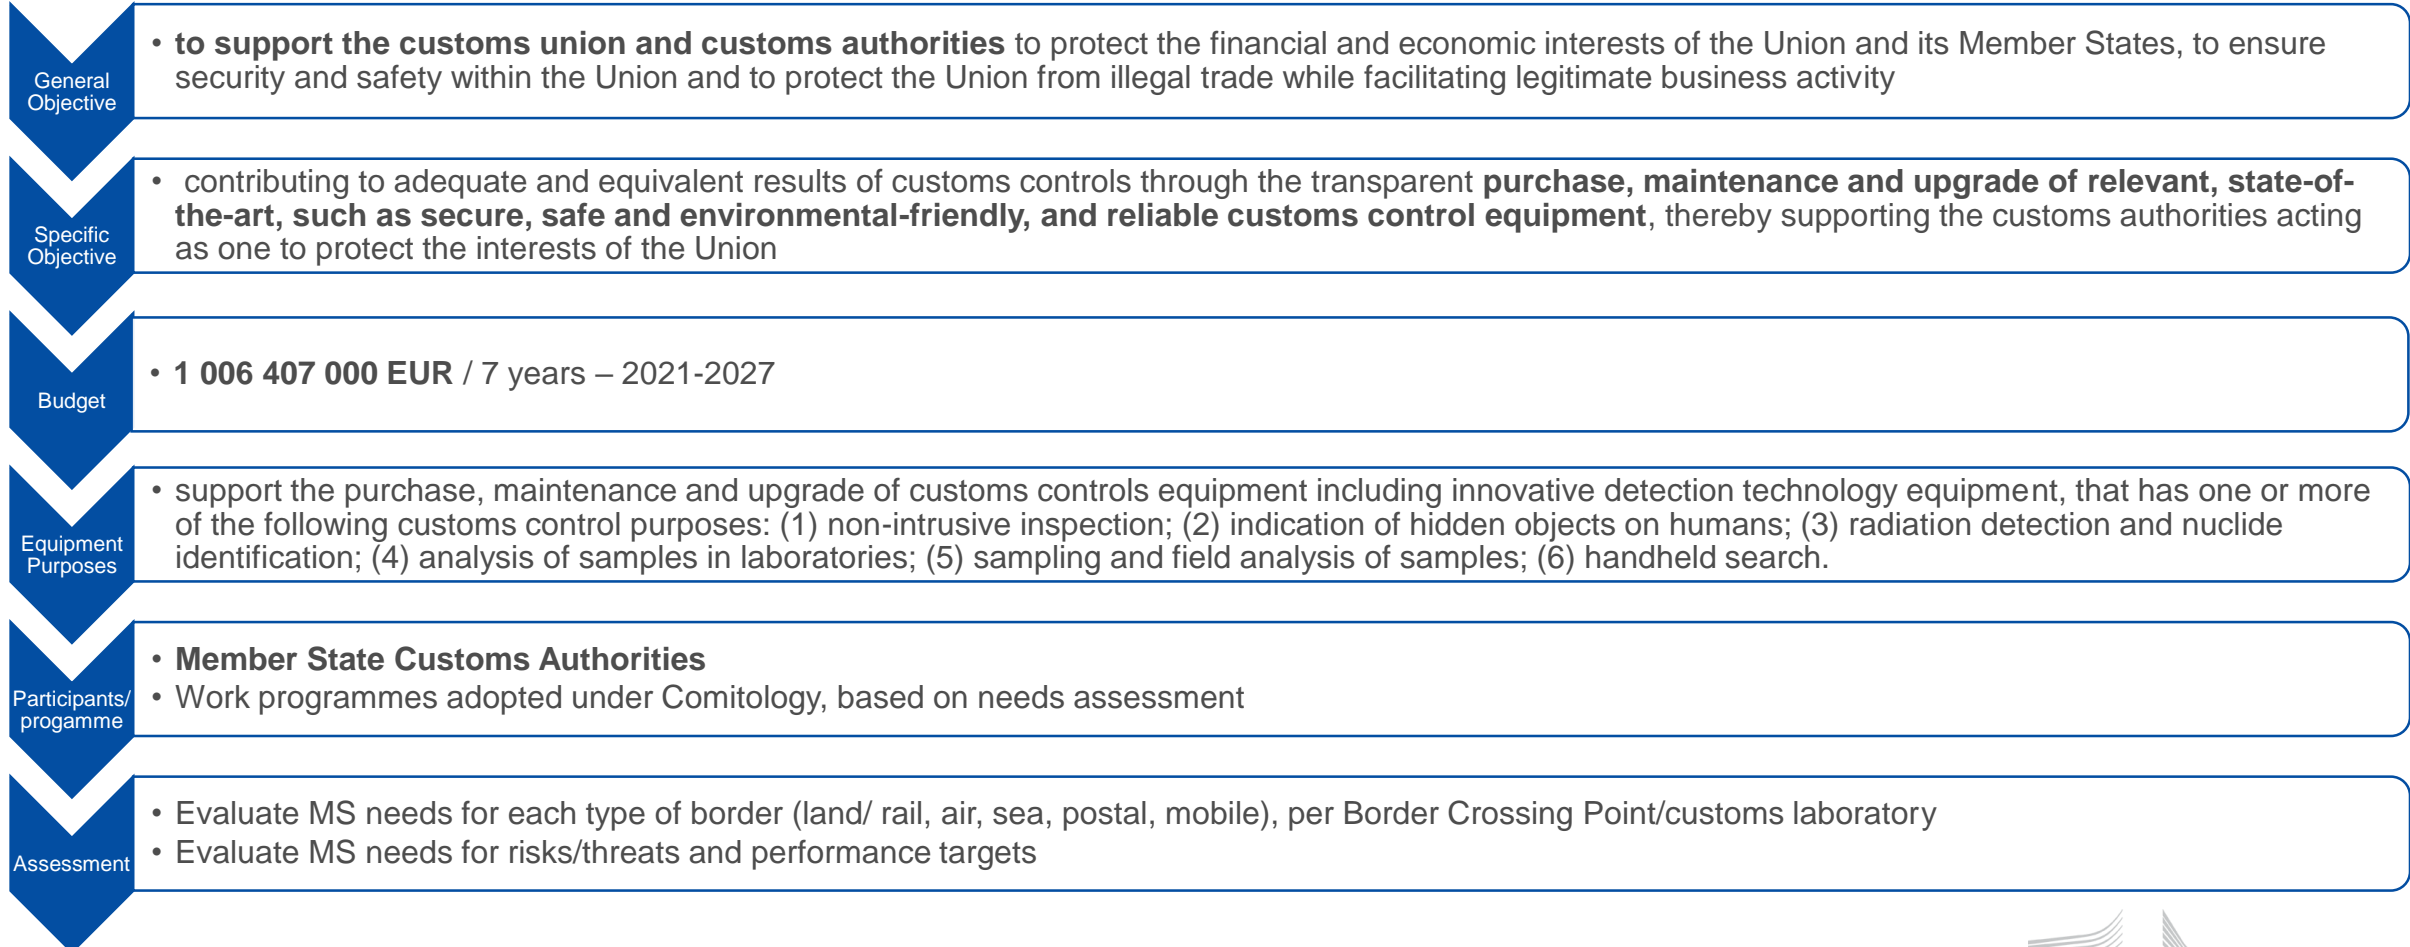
General Objective

• **to support the customs union and customs authorities** to protect the financial and economic interests of the Union and its Member States, to ensure security and safety within the Union and to protect the Union from illegal trade while facilitating legitimate business activity

Specific Objective

• contributing to adequate and equivalent results of customs controls through the transparent **purchase, maintenance and upgrade of relevant, state-of-the-art, such as secure, safe and environmental-friendly, and reliable customs control equipment**, thereby supporting the customs authorities acting as one to protect the interests of the Union

Budget

• **1 006 407 000 EUR** / 7 years – 2021-2027

Equipment Purposes

• support the purchase, maintenance and upgrade of customs controls equipment including innovative detection technology equipment, that has one or more of the following customs control purposes: (1) non-intrusive inspection; (2) indication of hidden objects on humans; (3) radiation detection and nuclide identification; (4) analysis of samples in laboratories; (5) sampling and field analysis of samples; (6) handheld search.

Participants/ progamme

• **Member State Customs Authorities**
• Work programmes adopted under Comitology, based on needs assessment

Assessment

• Evaluate MS needs for each type of border (land/ rail, air, sea, postal, mobile), per Border Crossing Point/customs laboratory
• Evaluate MS needs for risks/threats and performance targets